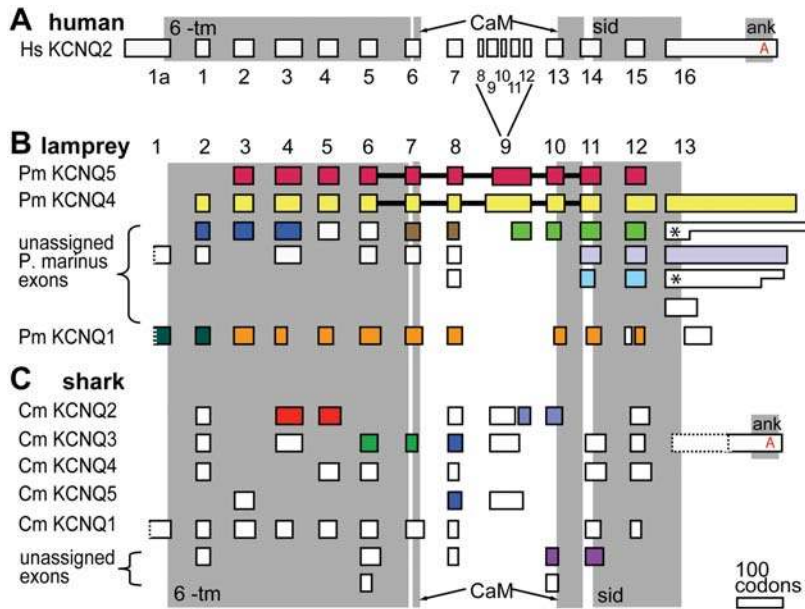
A human

6 -tm CaM sid ank

Hs KCNQ2

A

1a 1 2 3 4 5 6 7 8 9 10 11 12 13 14 15 16

B lamprey

1 2 3 4 5 6 7 8 9 10 11 12 13

Pm KCNQ5

Pm KCNQ4

unassigned P. marinus exons

*

*

Pm KCNQ1

C shark

Cm KCNQ2

ank

Cm KCNQ3

A

Cm KCNQ4

Cm KCNQ5

Cm KCNQ1

unassigned exons

6 -tm CaM sid

100 codons